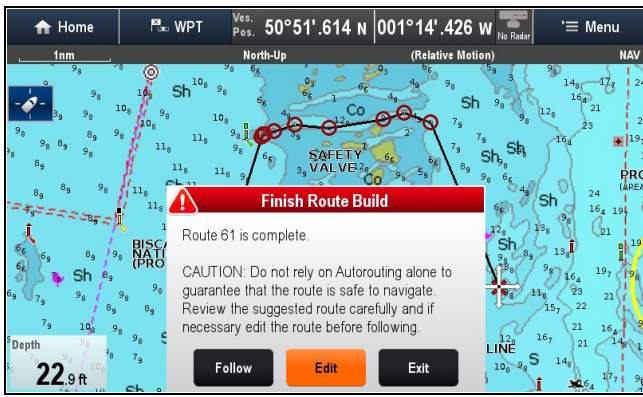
Home

WPT

Ves. Pos. 50°51'.614 N 001°14'.426 W

No Radar

Menu

1nm

North-Up

(Relative Motion)

NAV

Sh

Co

Sh

SAFETY VALVE

Sh

Sh

BISCA NATI (PRO

Sh

PRO (AREA

LINE

Finish Route Build

Route 61 is complete.

CAUTION: Do not rely on Autorouting alone to guarantee that the route is safe to navigate. Review the suggested route carefully and if necessary edit the route before following.

Follow

Edit

Exit

Depth

22.9 ft